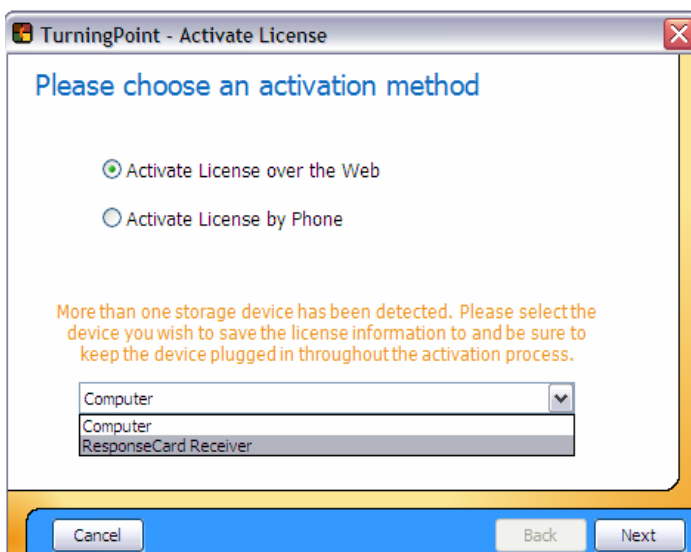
TurningPoint - Activate License

Please choose an activation method

Activate License over the Web

Activate License by Phone

More than one storage device has been detected. Please select the device you wish to save the license information to and be sure to keep the device plugged in throughout the activation process.

Computer

Computer
ResponseCard Receiver

Cancel

Back

Next